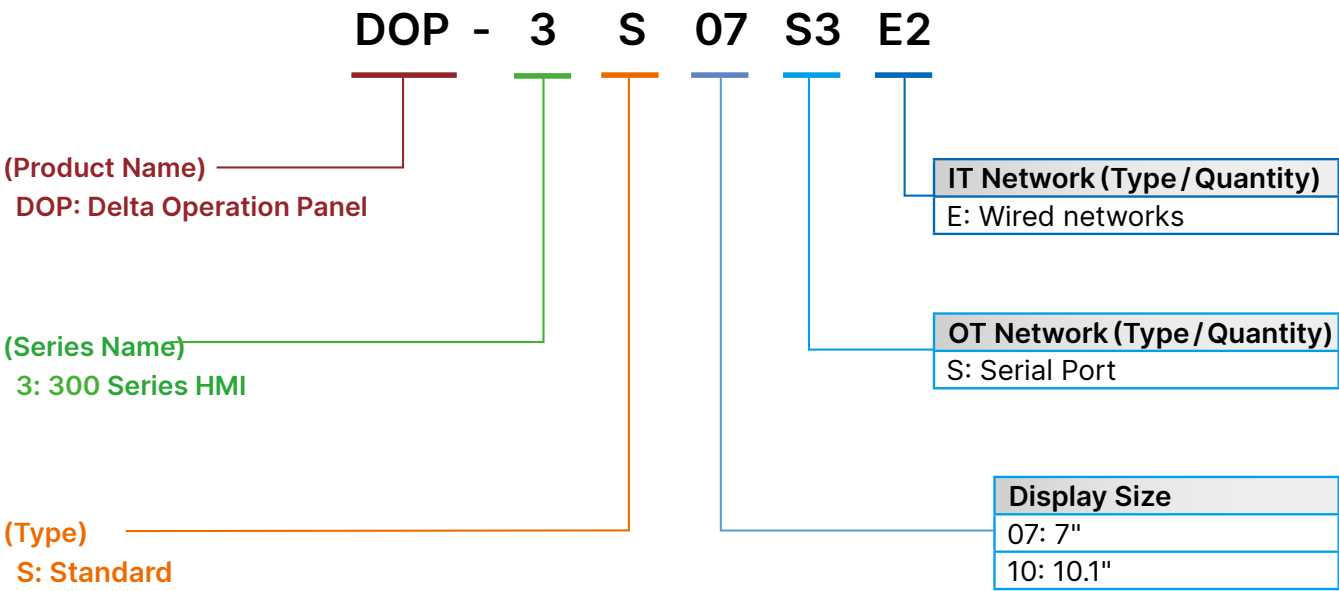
DOP - 3 S 07 S3 E2

(Product Name)
DOP: Delta Operation Panel

(Series Name)
3: 300 Series HMI

(Type)
S: Standard

| IT Network (Type / Quantity) |
|---|
| E: Wired networks |

| OT Network (Type / Quantity) |
|---|
| S: Serial Port |

| Display Size |
|---|
| 07: 7" |
| 10: 10.1" |